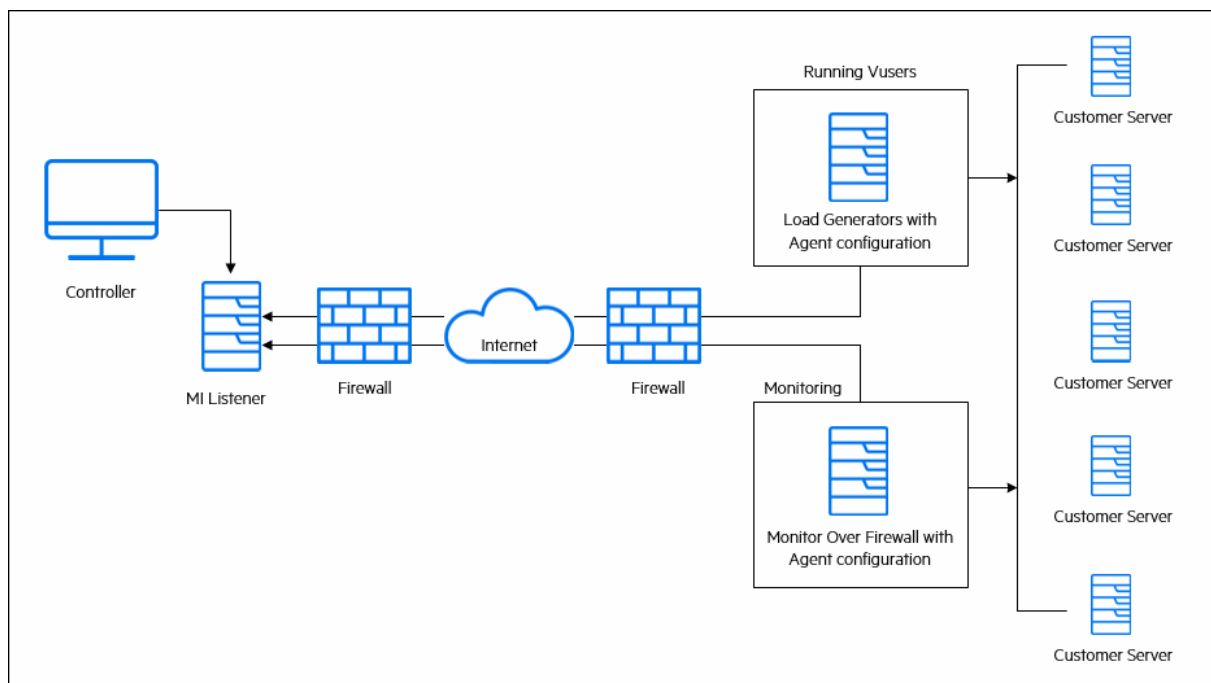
Controller

MI Listener

Firewall

Internet

Firewall

Running Vusers

Load Generators with Agent configuration

Monitoring

Monitor Over Firewall with Agent configuration

Customer Server

Customer Server

Customer Server

Customer Server

Customer Server